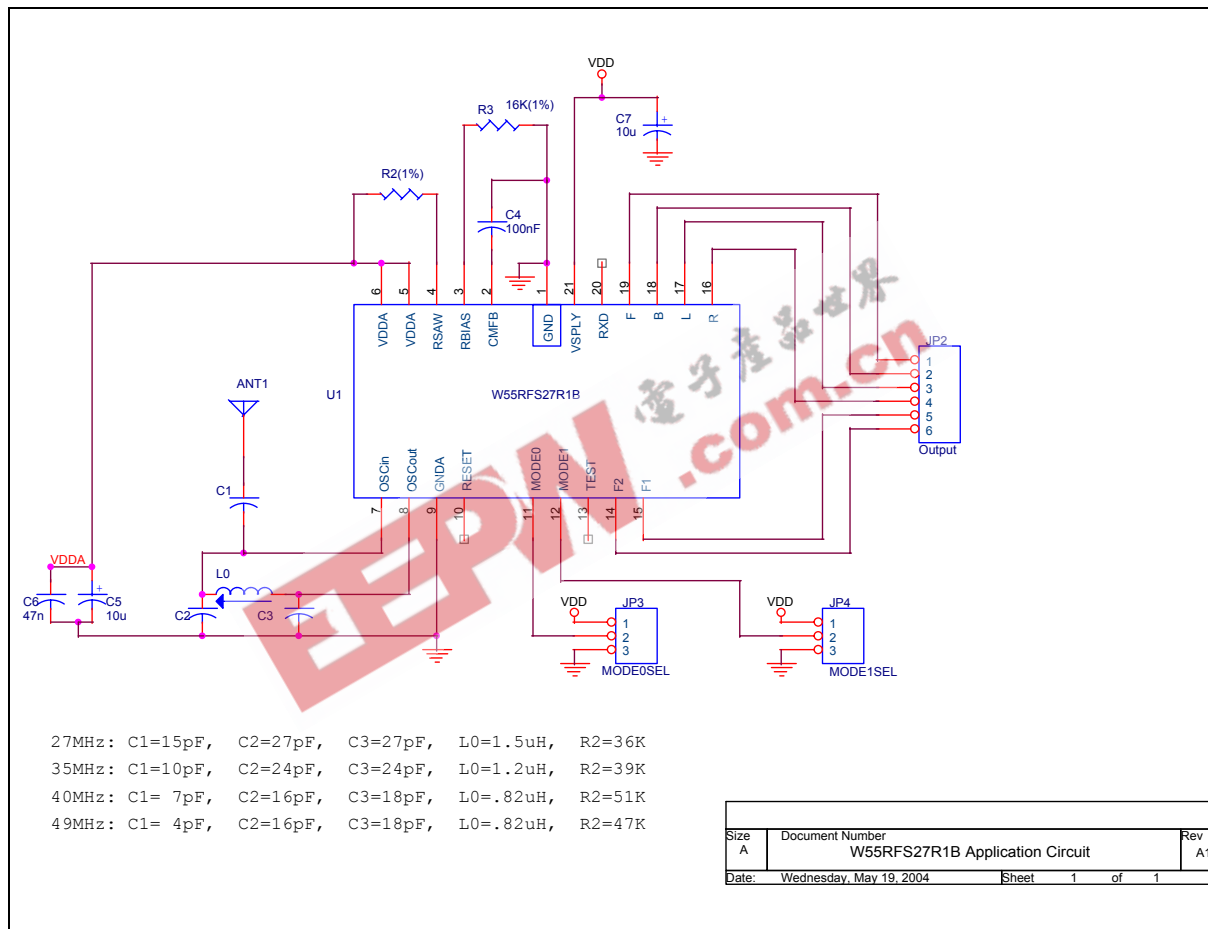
VDD
C7
10u
R3 16K(1%)
R2(1%)
C4
100nF
6 5 4 3 2 1 21 20 19 18 17 16
VDDA VDDA RSAW RBIAS CMFB GND VSPLY RXD F B L R
U1
W55RFS27R1B
JP2
1
2
3
4
5
6
Output
ANT1
OSCin OSCout GNDA RESET MODE0 MODE1 TEST F2 F1
7 8 9 10 11 12 13 14 15
C1
VDDA
L0
C6 47n
C5 10u
C2
C3
VDD
JP3
1
2
3
MODE0SEL
VDD
JP4
1
2
3
MODE1SEL
电子产品世界
.com.cn
EEPW

27MHz: C1=15pF, C2=27pF, C3=27pF, L0=1.5uH, R2=36K
35MHz: C1=10pF, C2=24pF, C3=24pF, L0=1.2uH, R2=39K
40MHz: C1= 7pF, C2=16pF, C3=18pF, L0=.82uH, R2=51K
49MHz: C1= 4pF, C2=16pF, C3=18pF, L0=.82uH, R2=47K

| Size | Document Number | Rev |
|---|---|---|
| A | W55RFS27R1B Application Circuit | A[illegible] |

Date: Wednesday, May 19, 2004 Sheet 1 of 1